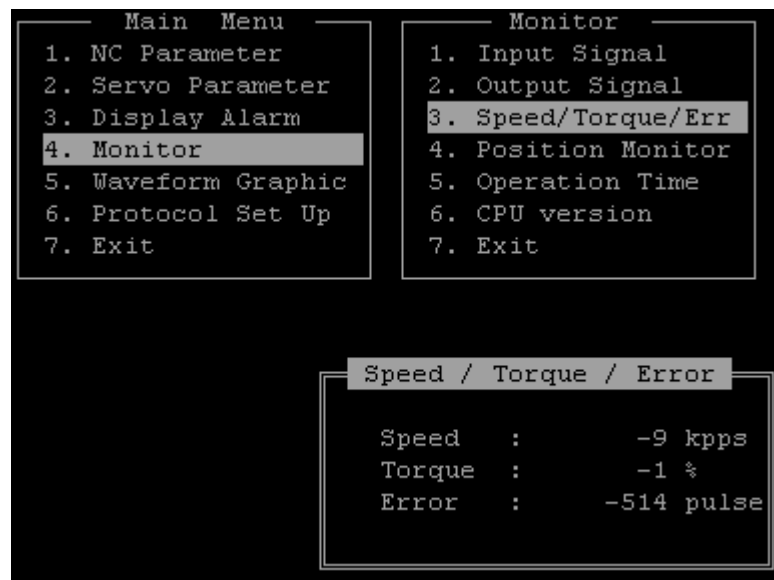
Main Menu
1. NC Parameter
2. Servo Parameter
3. Display Alarm
4. Monitor
5. Waveform Graphic
6. Protocol Set Up
7. Exit

Monitor
1. Input Signal
2. Output Signal
3. Speed/Torque/Err
4. Position Monitor
5. Operation Time
6. CPU version
7. Exit

Speed / Torque / Error

| | | | |
|---|---|---|---|
| Speed | : | -9 | kpps |
| Torque | : | -1 | % |
| Error | : | -514 | pulse |